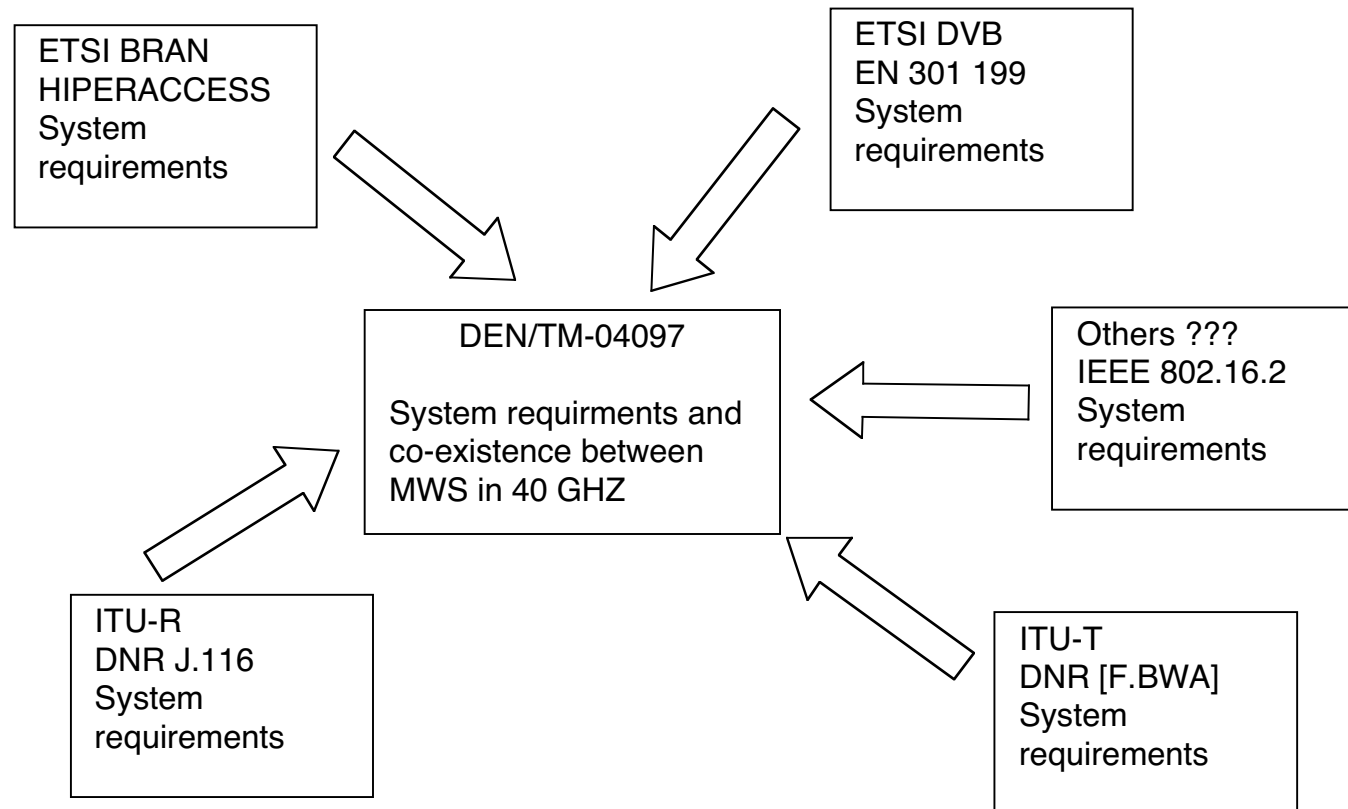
ETSI BRAN
HIPERACCESS
System
requirements

ETSI DVB
EN 301 199
System
requirements

DEN/TM-04097

System requirments and co-existence between MWS in 40 GHZ

Others ???
IEEE 802.16.2
System
requirements

ITU-R
DNR J.116
System
requirements

ITU-T
DNR [F.BWA]
System
requirements